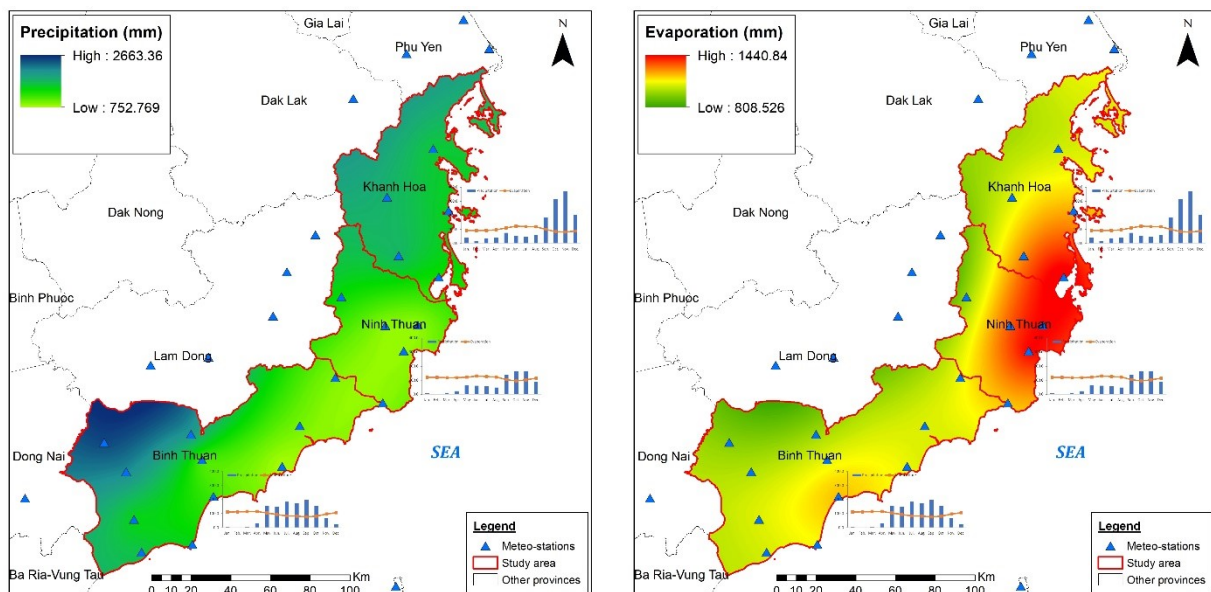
Precipitation (mm)
High : 2663.36
Low : 752.769

Gia Lai
Phu Yen
N
Dak Lak
Khanh Hoa
Dak Nong
Binh Phuoc
Ninh Thuan
Lam Dong
SEA
Dong Nai
Binh Thuan
Ba Ria-Vung Tau

0 10 20 40 60 80 100 Km

Legend
Meteo-stations
Study area
Other provinces

Evaporation (mm)
High : 1440.84
Low : 808.526

Gia Lai
Phu Yen
N
Dak Lak
Khanh Hoa
Dak Nong
Binh Phuoc
Ninh Thuan
Lam Dong
SEA
Dong Nai
Binh Thuan
Ba Ria-Vung Tau

0 10 20 40 60 80 100 Km

Legend
Meteo-stations
Study area
Other provinces